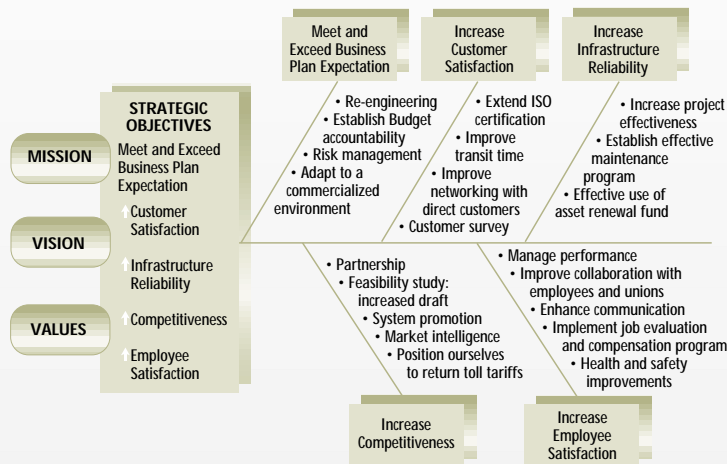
MISSION

VISION

VALUES

STRATEGIC OBJECTIVES

Meet and Exceed Business Plan Expectation

Customer Satisfaction

Infrastructure Reliability

Competitiveness

Employee Satisfaction

Meet and Exceed Business Plan Expectation

• Re-engineering
• Establish Budget accountability
• Risk management
• Adapt to a commercialized environment

Increase Customer Satisfaction

• Extend ISO certification
• Improve transit time
• Improve networking with direct customers
• Customer survey

Increase Infrastructure Reliability

• Increase project effectiveness
• Establish effective maintenance program
• Effective use of asset renewal fund

• Partnership
• Feasibility study: increased draft
• System promotion
• Market intelligence
• Position ourselves to return toll tariffs

Increase Competitiveness

• Manage performance
• Improve collaboration with employees and unions
• Enhance communication
• Implement job evaluation and compensation program
• Health and safety improvements

Increase Employee Satisfaction